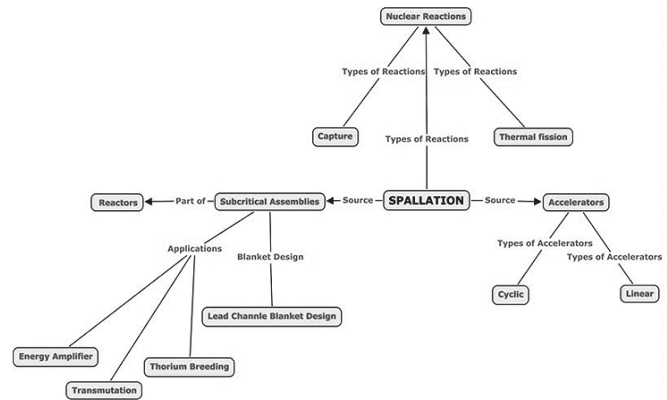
Nuclear Reactions

Types of Reactions

Types of Reactions

Capture

Types of Reactions

Thermal fission

Reactors

Part of

Subcritical Assemblies

Source

SPALLATION

Source

Accelerators

Applications

Blanket Design

Types of Accelerators

Types of Accelerators

Cyclic

Linear

Lead Channle Blanket Design

Energy Amplifier

Thorium Breeding

Transmutation